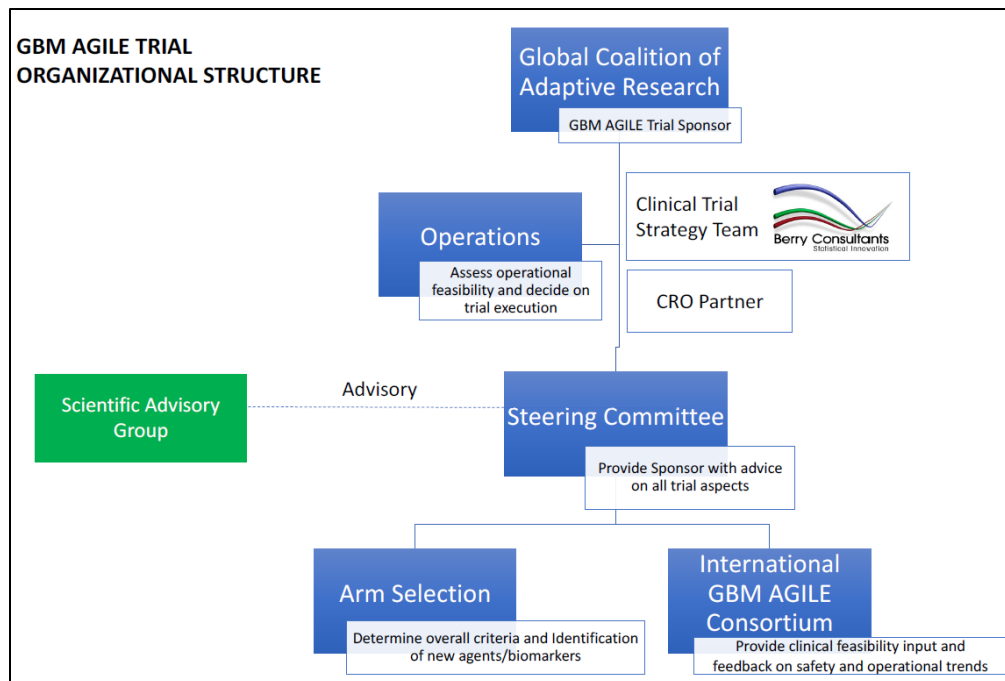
GBM AGILE TRIAL
ORGANIZATIONAL STRUCTURE

Global Coalition of Adaptive Research

GBM AGILE Trial Sponsor

Operations

Assess operational feasibility and decide on trial execution

Clinical Trial Strategy Team

Berry Consultants
Statistical Innovation

CRO Partner

Scientific Advisory Group

Advisory

Steering Committee

Provide Sponsor with advice on all trial aspects

Arm Selection

Determine overall criteria and Identification of new agents/biomarkers

International GBM AGILE Consortium

Provide clinical feasibility input and feedback on safety and operational trends